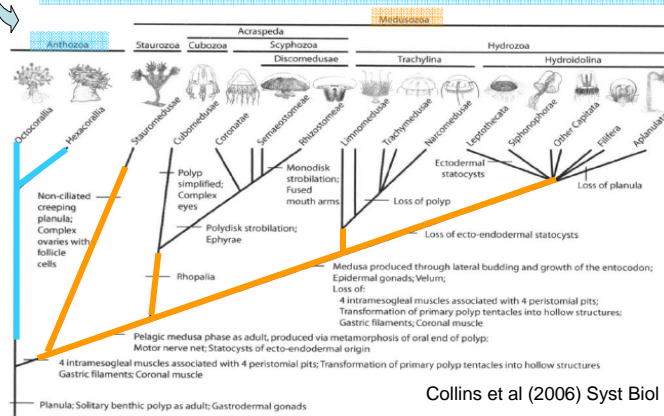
Medusozoa

Anthozoa

Acraspeda

Staurozoa Cubozoa Scyphozoa

Discomedusae

Hydrozoa

Trachylina

Hydroidolina

Octocorallia Hexacorallia Stauromedusae Cubomedusae Coronatae Semaeostomeae Rhizostomeae Limnomedusae Trachymedusae Narcomedusae Leptothecata Siphonophorae Other Capitata Filifera Aplanulata

Non-ciliated creeping planula; Complex ovaries with follicle cells

Polyp simplified; Complex eyes

Monodisk strobilation; Fused mouth arms

Ectodermal statocysts

Loss of planula

Loss of polyp

Polydisk strobilation; Ephyrae

Loss of ecto-endodermal statocysts

Rhopalia

Medusa produced through lateral budding and growth of the entocodon; Epidermal gonads; Velum; Loss of: 4 intramesogleal muscles associated with 4 peristomial pits; Transformation of primary polyp tentacles into hollow structures; Gastric filaments; Coronal muscle

Pelagic medusa phase as adult, produced via metamorphosis of oral end of polyp; Motor nerve net; Statocysts of ecto-endodermal origin

4 intramesogleal muscles associated with 4 peristomial pits; Transformation of primary polyp tentacles into hollow structures Gastric filaments; Coronal muscle

Planula; Solitary benthic polyp as adult; Gastrodermal gonads

Collins et al (2006) Syst Biol